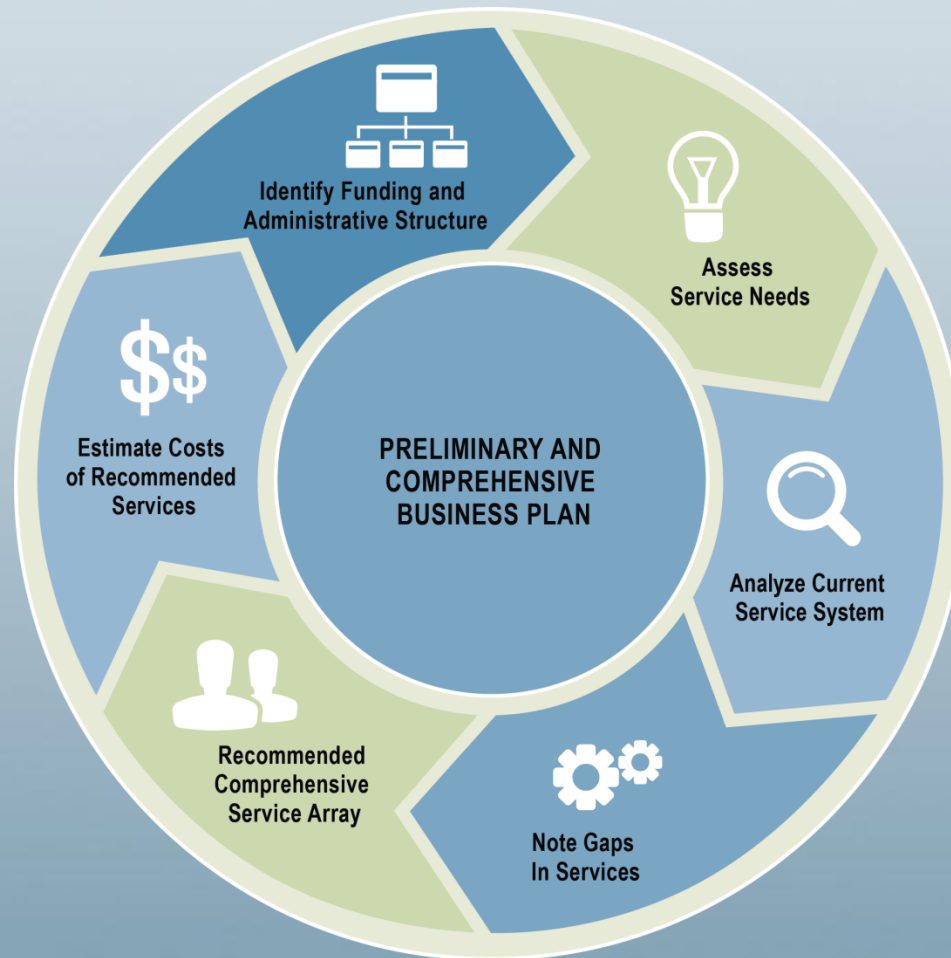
PRELIMINARY AND COMPREHENSIVE BUSINESS PLAN

Identify Funding and Administrative Structure

Assess Service Needs

Analyze Current Service System

Note Gaps In Services

Recommended Comprehensive Service Array

$$

Estimate Costs of Recommended Services